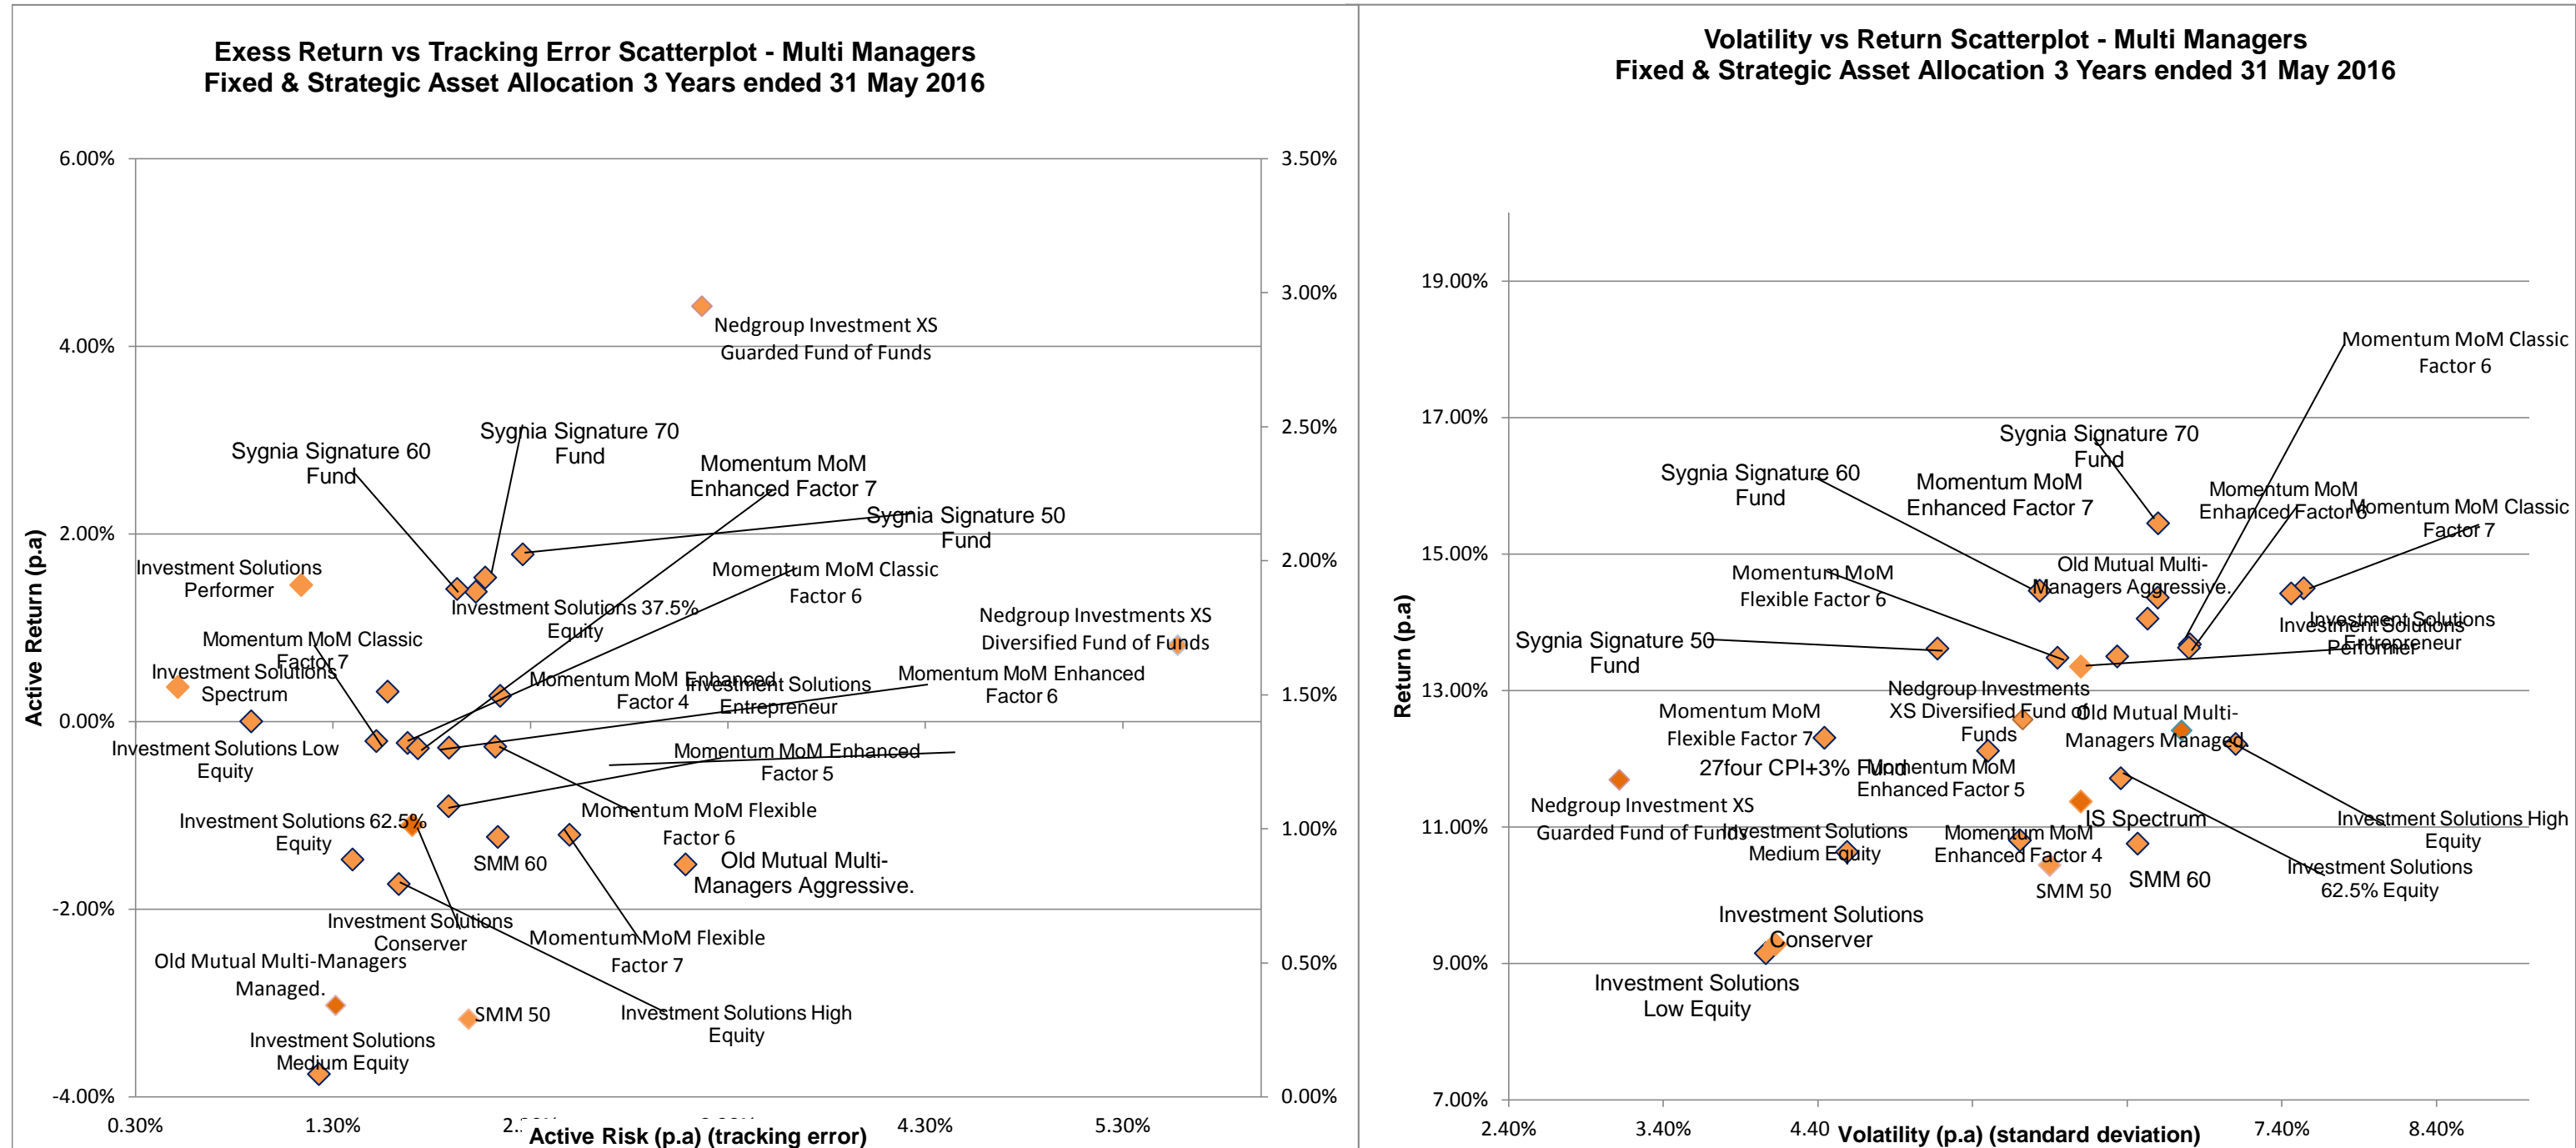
Exess Return vs Tracking Error Scatterplot - Multi Managers
Fixed & Strategic Asset Allocation 3 Years ended 31 May 2016

6.00%
4.00%
2.00%
0.00%
-2.00%
-4.00%

3.50%
3.00%
2.50%
2.00%
1.50%
1.00%
0.50%
0.00%

Active Return (p.a)

Nedgroup Investment XS Guarded Fund of Funds
Sygnia Signature 60 Fund
Sygnia Signature 70 Fund
Momentum MoM Enhanced Factor 7
Sygnia Signature 50 Fund
Investment Solutions Performer
Investment Solutions 37.5% Equity
Momentum MoM Classic Factor 6
Nedgroup Investments XS Diversified Fund of Funds
Momentum MoM Classic Factor 7
Investment Solutions Spectrum
Momentum MoM Enhanced Factor 4
Investment Solutions Entrepreneur
Momentum MoM Enhanced Factor 6
Investment Solutions Low Equity
Momentum MoM Enhanced Factor 5
Momentum MoM Flexible Factor 6
Investment Solutions 62.5% Equity
SMM 60
Old Mutual Multi-Managers Aggressive.
Investment Solutions Conserver
Momentum MoM Flexible Factor 7
Old Mutual Multi-Managers Managed.
SMM 50
Investment Solutions High Equity
Investment Solutions Medium Equity

0.30%
1.30%
2.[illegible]
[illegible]
4.30%
5.30%
Active Risk (p.a) (tracking error)

Volatility vs Return Scatterplot - Multi Managers
Fixed & Strategic Asset Allocation 3 Years ended 31 May 2016

19.00%
17.00%
15.00%
13.00%
11.00%
9.00%
7.00%

Return (p.a)

Momentum MoM Classic Factor 6
Sygnia Signature 70 Fund
Sygnia Signature 60 Fund
Momentum MoM Enhanced Factor 7
Momentum MoM Enhanced Factor 6
Momentum MoM Classic Factor 7
Old Mutual Multi-Managers Aggressive.
Momentum MoM Flexible Factor 6
Investment Solutions Entrepreneur
Investment Solutions Performer
Sygnia Signature 50 Fund
Nedgroup Investments XS Diversified Fund of Funds
Momentum MoM Flexible Factor 7
Old Mutual Multi-Managers Managed
27four CPI+3% Fund
Momentum MoM Enhanced Factor 5
Nedgroup Investment XS Guarded Fund of Funds
Investment Solutions Medium Equity
IS Spectrum
Momentum MoM Enhanced Factor 4
Investment Solutions High Equity
SMM 50
SMM 60
Investment Solutions 62.5% Equity
Investment Solutions Conserver
Investment Solutions Low Equity

2.40%
3.40%
4.40
Volatility (p.a) (standard deviation)
7.40%
8.40%